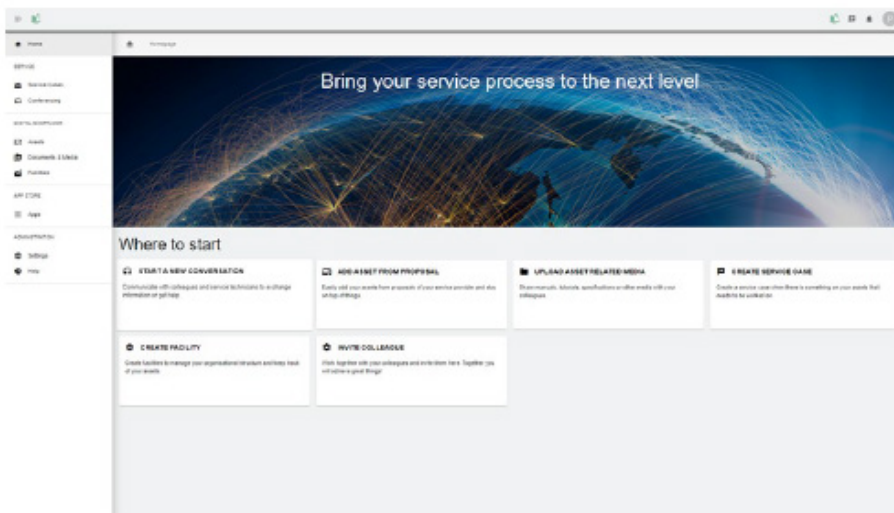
Home

SERVICE

Service Cases

Conferencing

DIGITAL WORKPLACE

Assets

Documents & Media

Facilities

APP STORE

Apps

ADMINISTRATION

Settings

Help

Homepage

Bring your service process to the next level

Where to start

START A NEW CONVERSATION

Communicate with colleagues and service technicians to exchange information or get help

ADD ASSET FROM PROPOSAL

Easily add your assets from proposals of your service provider and also set top of things

UPLOAD ASSET RELATED MEDIA

Share manuals, tutorials, specifications or other media with your colleagues

CREATE SERVICE CASE

Create a service case when there is something on your assets that needs to be worked on

CREATE FACILITY

Create facilities to manage your organizational structure and keep track of your assets

INVITE COLLEAGUE

Work together with your colleagues and invite them here. Together you will achieve great things!